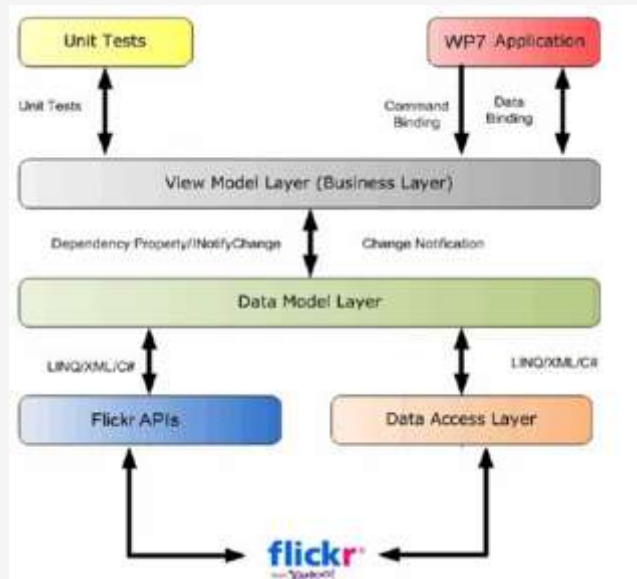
Unit Tests

WP7 Application

Unit Tests

Command Binding

Data Binding

View Model Layer (Business Layer)

Dependency Property/INotifyChange

Change Notification

Data Model Layer

LINQ/XML/C#

LINQ/XML/C#

Flickr APIs

Data Access Layer

flickr

from YAHOO!